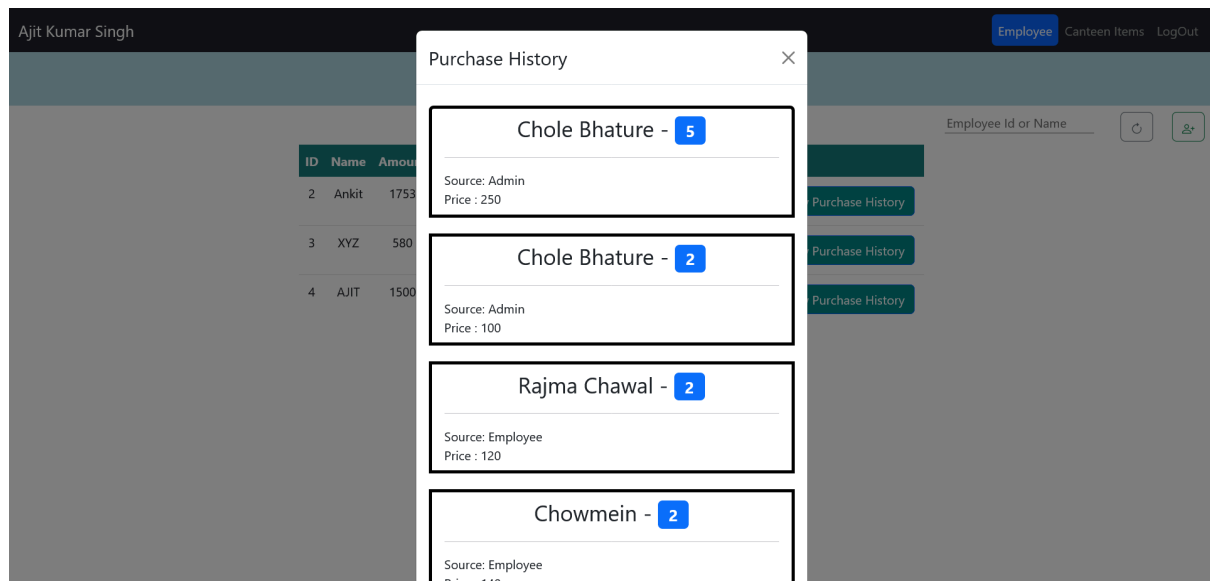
Ajit Kumar Singh

Employee Canteen Items LogOut

Employee Id or Name

| ID | Name | Amou |
|---|---|---|
| 2 | Ankit | 1753 |
| 3 | XYZ | 580 |
| 4 | AJIT | 1500 |

Purchase History
Purchase History
Purchase History

Purchase History

Chole Bhature - 5

Source: Admin
Price : 250

Chole Bhature - 2

Source: Admin
Price : 100

Rajma Chawal - 2

Source: Employee
Price : 120

Chowmein - 2

Source: Employee
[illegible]